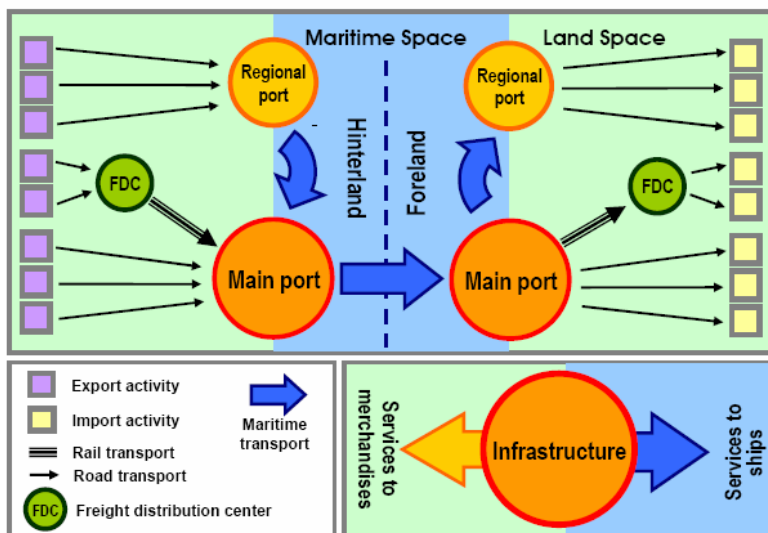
Maritime Space

Land Space

Regional port

Regional port

Hinterland

Foreland

FDC

FDC

Main port

Main port

Export activity

Import activity

Rail transport

Road transport

FDC

Freight distribution center

Maritime transport

Services to merchandises

Infrastructure

Services to ships